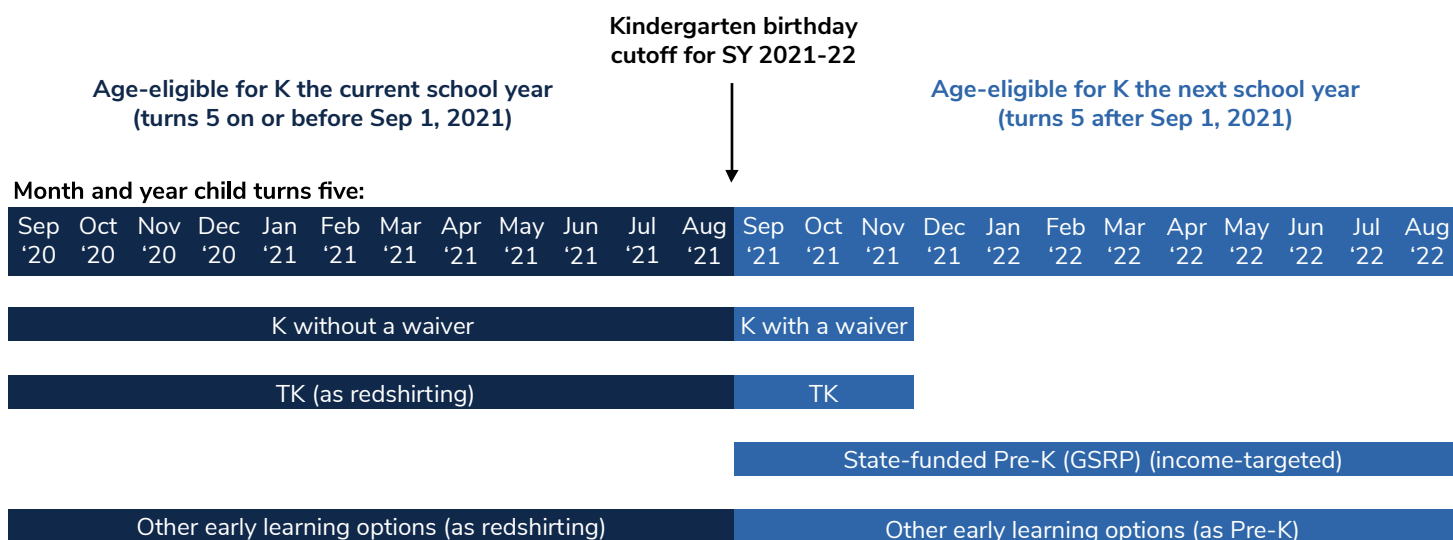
Kindergarten birthday cutoff for SY 2021-22

Age-eligible for K the current school year (turns 5 on or before Sep 1, 2021)

Age-eligible for K the next school year (turns 5 after Sep 1, 2021)

Month and year child turns five:

| Sep '20 | Oct '20 | Nov '20 | Dec '20 | Jan '21 | Feb '21 | Mar '21 | Apr '21 | May '21 | Jun '21 | Jul '21 | Aug '21 | Sep '21 | Oct '21 | Nov '21 | Dec '21 | Jan '22 | Feb '22 | Mar '22 | Apr '22 | May '22 | Jun '22 | Jul '22 | Aug '22 |
|---|---|---|---|---|---|---|---|---|---|---|---|---|---|---|---|---|---|---|---|---|---|---|---|

K without a waiver

K with a waiver

TK (as redshirting)

TK

State-funded Pre-K (GSRP) (income-targeted)

Other early learning options (as redshirting)

Other early learning options (as Pre-K)